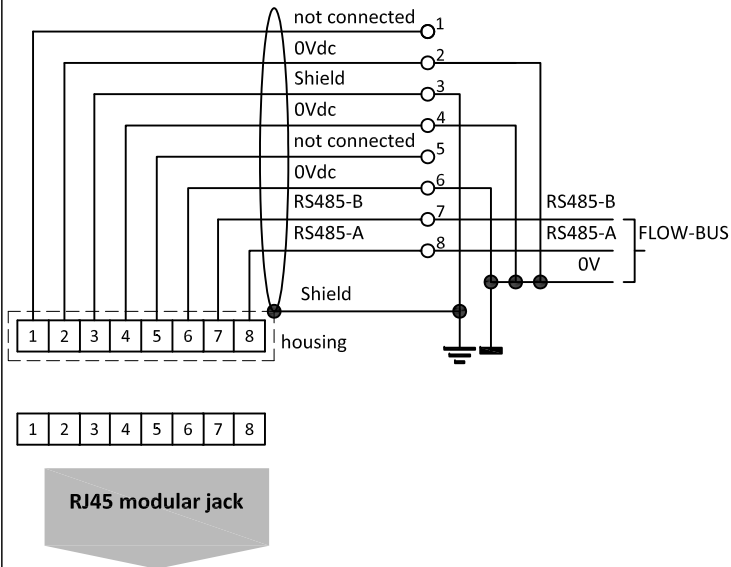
not connected 1
0Vdc 2
Shield 3
0Vdc 4
not connected 5
0Vdc 6
RS485-B 7
RS485-A 8

RS485-B
RS485-A
0V
FLOW-BUS

Shield

| 1 | 2 | 3 | 4 | 5 | 6 | 7 | 8 |
|---|---|---|---|---|---|---|---|

housing

| 1 | 2 | 3 | 4 | 5 | 6 | 7 | 8 |
|---|---|---|---|---|---|---|---|

RJ45 modular jack